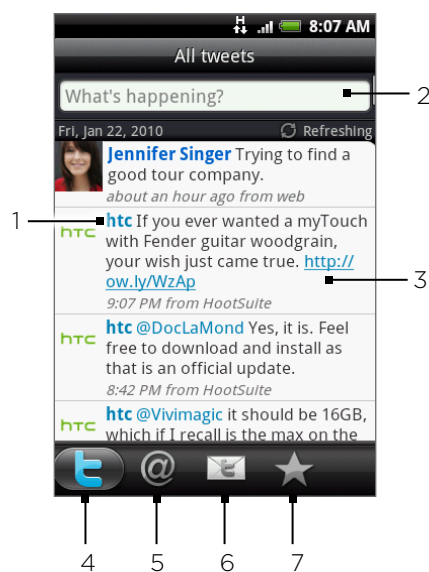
H 8:07 AM

All tweets

What's happening?

2

Fri, Jan 22, 2010 Refreshing

Jennifer Singer Trying to find a good tour company.
about an hour ago from web

1

htc

htc If you ever wanted a myTouch with Fender guitar woodgrain, your wish just came true. http://ow.ly/WzAp
9:07 PM from HootSuite

3

htc

htc @DocLaMond Yes, it is. Feel free to download and install as that is an official update.
8:42 PM from HootSuite

htc

htc @Vivimagic it should be 16GB, which if I recall is the max on the

4 5 6 7